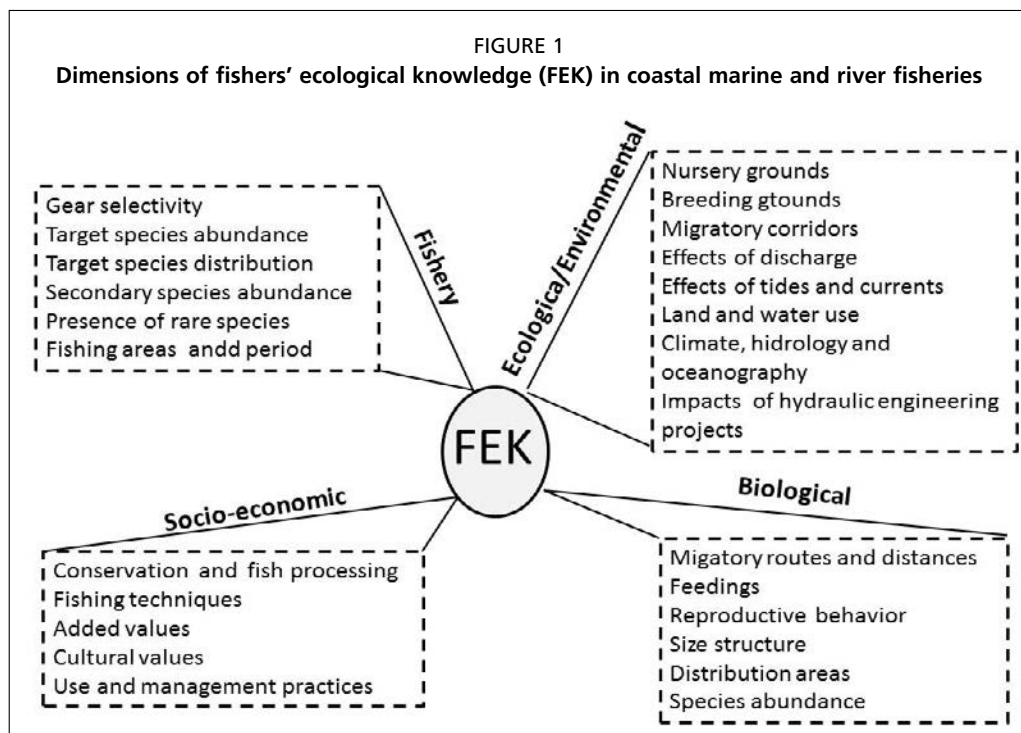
FIGURE 1
Dimensions of fishers' ecological knowledge (FEK) in coastal marine and river fisheries

Fishery

Gear selectivity
Target species abundance
Target species distribution
Secondary species abundance
Presence of rare species
Fishing areas andd period

Ecologica/Environmental

Nursery grounds
Breeding gtounds
Migratory corridors
Effects of discharge
Effects of tides and currents
Land and water use
Climate, hidrology and oceanography
Impacts of hydraulic engineering projects

FEK

Socio-economic

Conservation and fish processing
Fishing techniques
Added values
Cultural values
Use and management practices

Biological

Migatory routes and distances
Feedings
Reproductive behavior
Size structure
Distribution areas
Species abundance